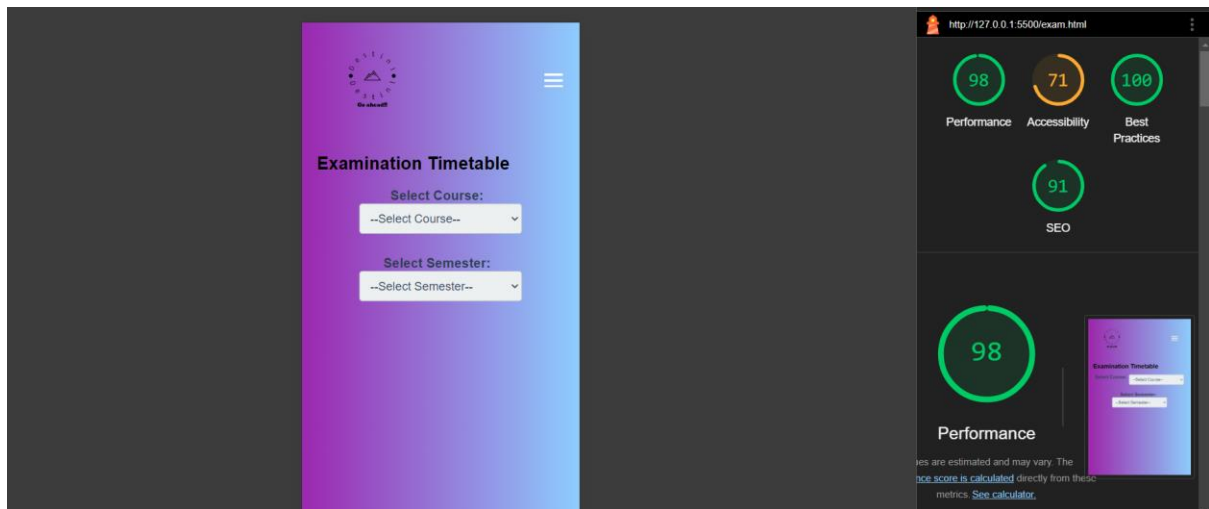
Go ahead!!

Examination Timetable

Select Course:

--Select Course--

Select Semester:

--Select Semester--

http://127.0.0.1:5500/exam.html

98
Performance

71
Accessibility

100
Best Practices

91
SEO

98

Performance

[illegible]es are estimated and may vary. The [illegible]nce score is calculated directly from these metrics. See calculator.

Examination Timetable
Select Course:
--Select Course--
Select Semester:
--Select Semester--